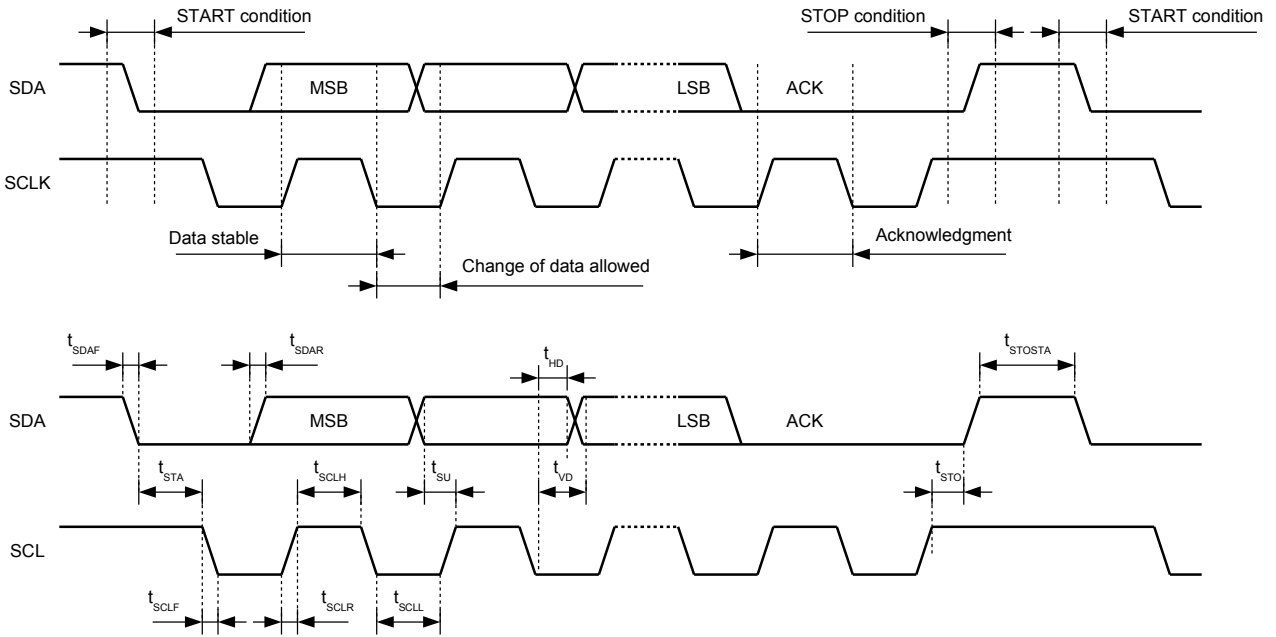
START condition

STOP condition

START condition

SDA

MSB

LSB

ACK

SCLK

Data stable

Acknowledgment

Change of data allowed

$t_{SDAF}$

$t_{SDAR}$

$t_{HD}$

$t_{STOSTA}$

SDA

MSB

LSB

ACK

$t_{STA}$

$t_{SCLH}$

$t_{SU}$

$t_{VD}$

$t_{STO}$

SCL

$t_{SCLF}$

$t_{SCLR}$

$t_{SCLL}$